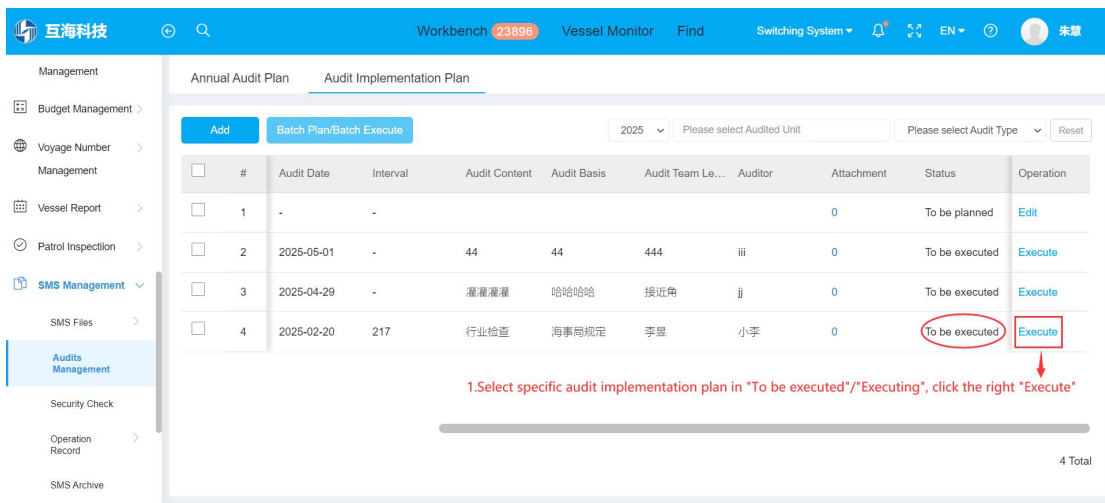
互海科技

Workbench 23896 Vessel Monitor Find Switching System EN 朱慧

Management
Budget Management
Voyage Number Management
Vessel Report
Patrol Inspection
SMS Management
SMS Files
Audits Management
Security Check
Operation Record
SMS Archive

Annual Audit Plan Audit Implementation Plan

Add Batch Plan/Batch Execute 2025 Please select Audited Unit Please select Audit Type Reset

| # | Audit Date | Interval | Audit Content | Audit Basis | Audit Team Le... | Auditor | Attachment | Status | Operation |
|---|---|---|---|---|---|---|---|---|---|
| 1 | - | - | | | | | 0 | To be planned | Edit |
| 2 | 2025-05-01 | - | 44 | 44 | 444 | iii | 0 | To be executed | Execute |
| 3 | 2025-04-29 | - | 灌灌灌灌 | 哈哈哈哈 | 接近角 | jj | 0 | To be executed | Execute |
| 4 | 2025-02-20 | 217 | 行业检查 | 海事局规定 | 李昱 | 小李 | 0 | To be executed | Execute |

1.Select specific audit implementation plan in "To be executed"/"Executing", click the right "Execute"

4 Total